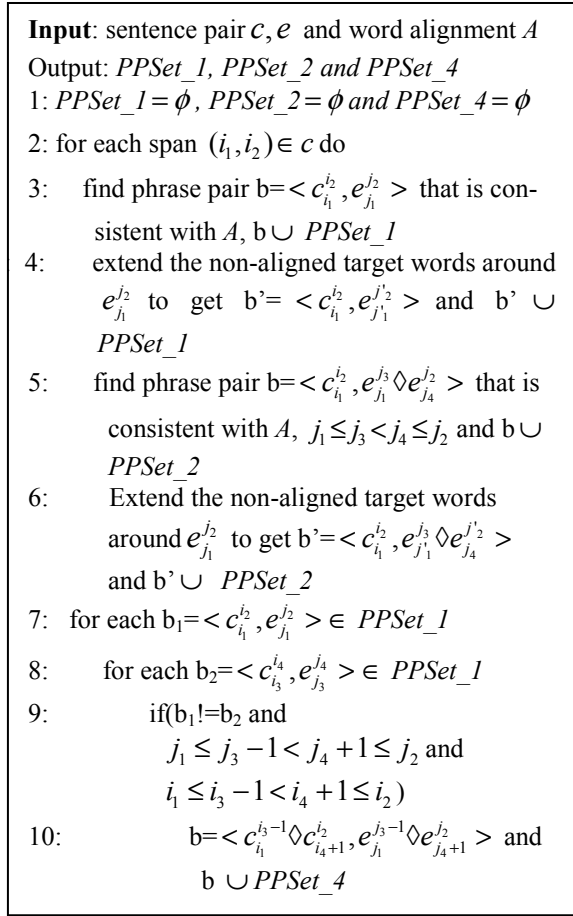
**Input**: sentence pair $c, e$ and word alignment $A$

Output: *PPSet_1, PPSet_2 and PPSet_4*

1: $PPSet\_1 = \phi$ , $PPSet\_2 = \phi$ and $PPSet\_4 = \phi$

2: for each span $(i_1, i_2) \in c$ do

3: find phrase pair b=$< c_{i_1}^{i_2}, e_{j_1}^{j_2} >$ that is consistent with *A*, b $\cup$ *PPSet_1*

4: extend the non-aligned target words around $e_{j_1}^{j_2}$ to get b'= $< c_{i_1}^{i_2}, e_{j'_1}^{j'_2} >$ and b' $\cup$ *PPSet_1*

5: find phrase pair b=$< c_{i_1}^{i_2}, e_{j_1}^{j_3} \Diamond e_{j_4}^{j_2} >$ that is consistent with *A*, $j_1 \le j_3 < j_4 \le j_2$ and b $\cup$ *PPSet_2*

6: Extend the non-aligned target words around $e_{j_1}^{j_2}$ to get b'=$< c_{i_1}^{i_2}, e_{j'_1}^{j_3} \Diamond e_{j_4}^{j'_2} >$ and b' $\cup$ *PPSet_2*

7: for each b$_1$=$< c_{i_1}^{i_2}, e_{j_1}^{j_2} > \in$ *PPSet_1*

8: for each b$_2$=$< c_{i_3}^{i_4}, e_{j_3}^{j_4} > \in$ *PPSet_1*

9: if(b$_1$!=b$_2$ and $j_1 \le j_3 - 1 < j_4 + 1 \le j_2$ and $i_1 \le i_3 - 1 < i_4 + 1 \le i_2$)

10: b=$< c_{i_1}^{i_3-1} \Diamond c_{i_4+1}^{i_2}, e_{j_1}^{j_3-1} \Diamond e_{j_4+1}^{j_2} >$ and b $\cup$ *PPSet_4*